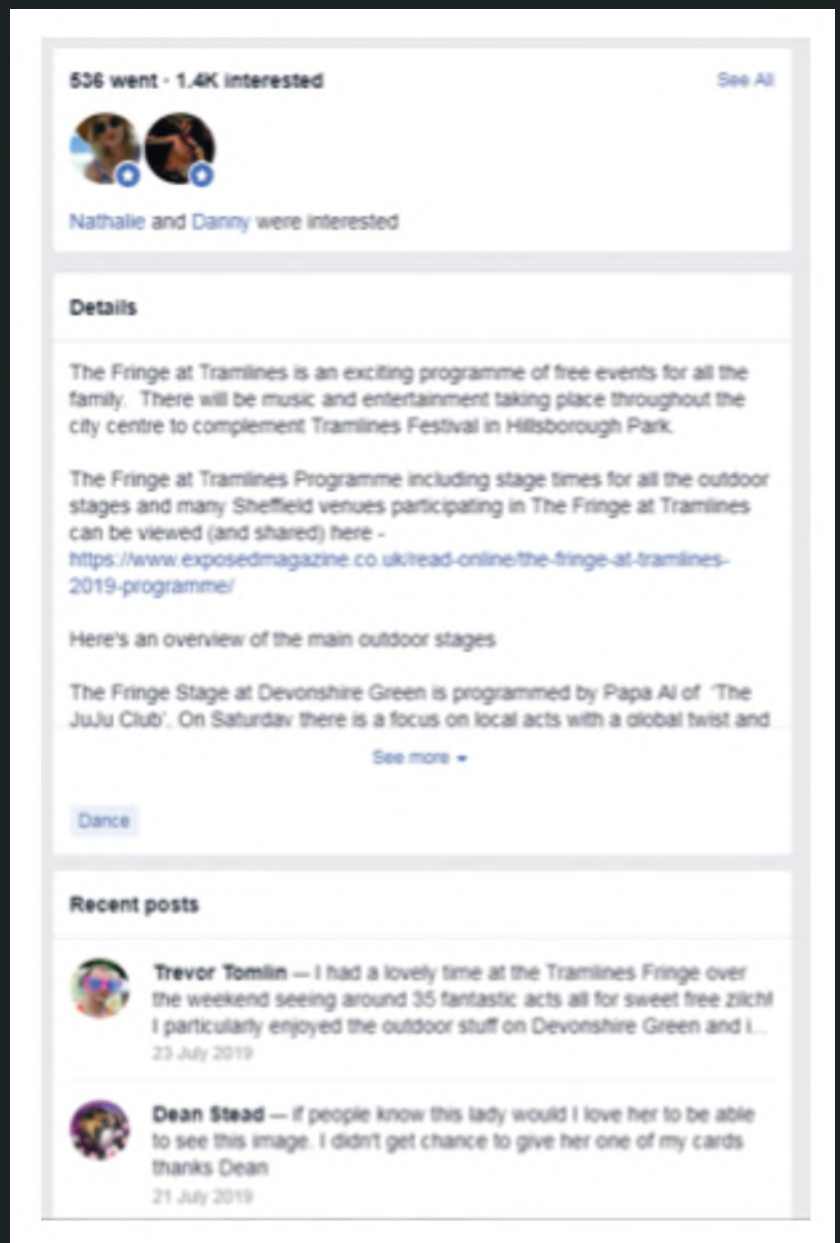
536 went · 1.4K interested

See All

Nathalie and Danny were interested

Details

The Fringe at Tramlines is an exciting programme of free events for all the family. There will be music and entertainment taking place throughout the city centre to complement Tramlines Festival in Hillsborough Park.

The Fringe at Tramlines Programme including stage times for all the outdoor stages and many Sheffield venues participating in The Fringe at Tramlines can be viewed (and shared) here - https://www.exposedmagazine.co.uk/read-online/the-fringe-at-tramlines-2019-programme/

Here's an overview of the main outdoor stages

The Fringe Stage at Devonshire Green is programmed by Papa Al of 'The JuJu Club'. On Saturday there is a focus on local acts with a global twist and

See more

Dance

Recent posts

Trevor Tomlin — I had a lovely time at the Tramlines Fringe over the weekend seeing around 35 fantastic acts all for sweet free zilch! I particularly enjoyed the outdoor stuff on Devonshire Green and i...

23 July 2019

Dean Stead — if people know this lady would I love her to be able to see this image. I didn't get chance to give her one of my cards thanks Dean

21 July 2019